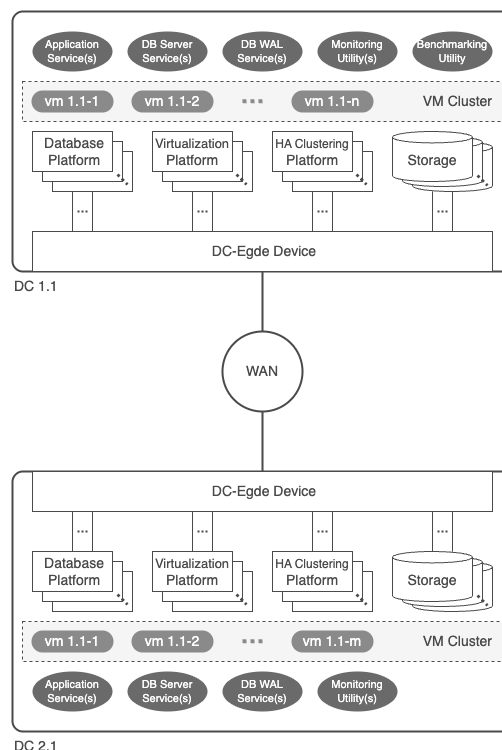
Application Service(s)
DB Server Service(s)
DB WAL Service(s)
Monitoring Utility(s)
Benchmarking Utility

vm 1.1-1
vm 1.1-2
...
vm 1.1-n
VM Cluster

Database Platform
Virtualization Platform
HA Clustering Platform
Storage

...
...
...
...

DC-Egde Device

DC 1.1

WAN

DC-Egde Device

...
...
...
...

Database Platform
Virtualization Platform
HA Clustering Platform
Storage

vm 1.1-1
vm 1.1-2
...
vm 1.1-m
VM Cluster

Application Service(s)
DB Server Service(s)
DB WAL Service(s)
Monitoring Utility(s)

DC 2.1